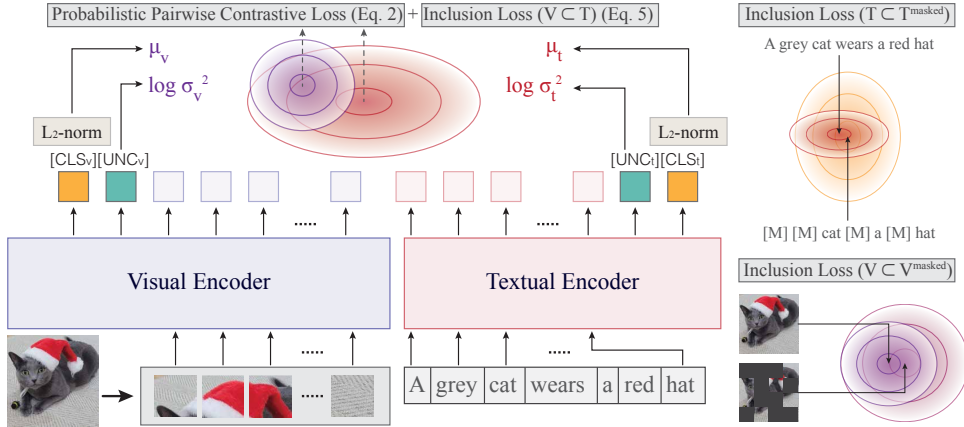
Probabilistic Pairwise Contrastive Loss (Eq. 2) + Inclusion Loss ($V \subset T$) (Eq. 5)

Inclusion Loss ($T \subset T^{masked}$)

A grey cat wears a red hat

$\mu_v$

$\log \sigma_v^2$

$\mu_t$

$\log \sigma_t^2$

L2-norm

L2-norm

[CLSv][UNCv]

[UNCt][CLSt]

.....

.....

[M] [M] cat [M] a [M] hat

Visual Encoder

Textual Encoder

Inclusion Loss ($V \subset V^{masked}$)

.....

.....

A grey cat wears a red hat

.....